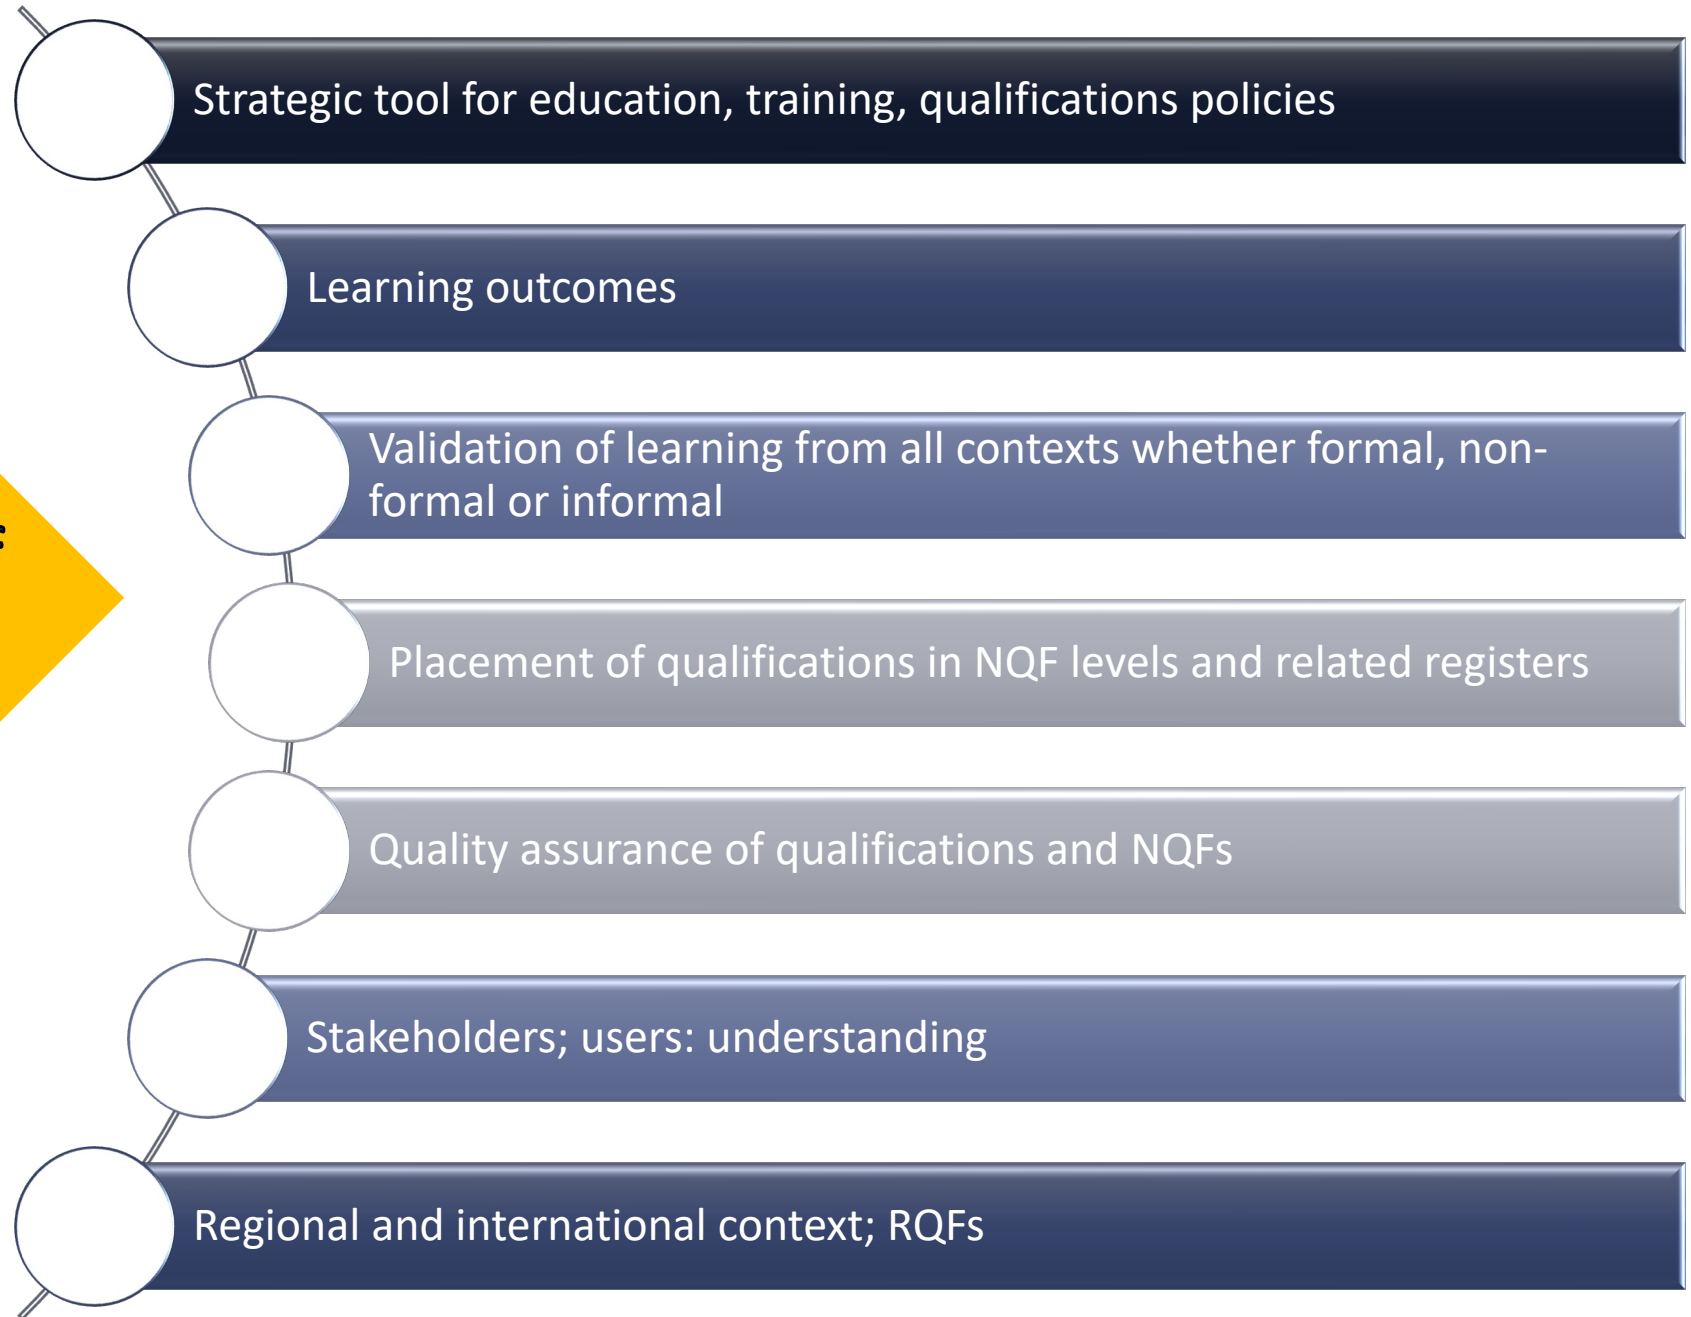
Strategic tool for education, training, qualifications policies

Learning outcomes

Validation of learning from all contexts whether formal, nonformal or informal

Placement of qualifications in NQF levels and related registers

Quality assurance of qualifications and NQFs

Stakeholders; users: understanding

Regional and international context; RQFs